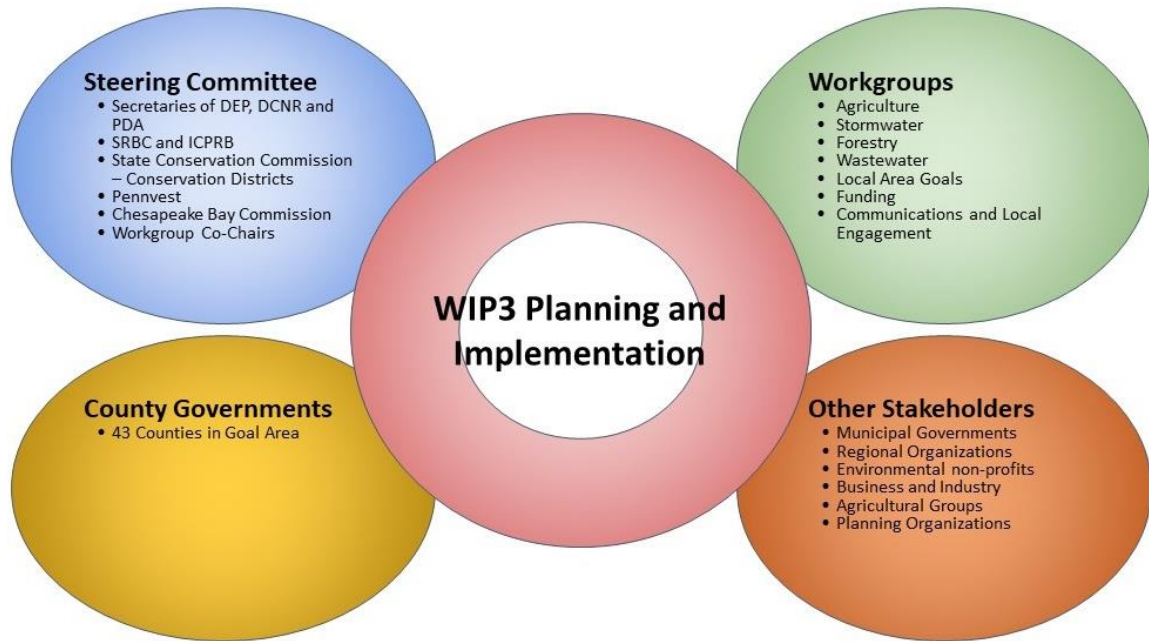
Steering Committee
- Secretaries of DEP, DCNR and PDA
- SRBC and ICPRB
- State Conservation Commission – Conservation Districts
- Pennvest
- Chesapeake Bay Commission
- Workgroup Co-Chairs

Workgroups
- Agriculture
- Stormwater
- Forestry
- Wastewater
- Local Area Goals
- Funding
- Communications and Local Engagement

WIP3 Planning and Implementation

County Governments
- 43 Counties in Goal Area

Other Stakeholders
- Municipal Governments
- Regional Organizations
- Environmental non-profits
- Business and Industry
- Agricultural Groups
- Planning Organizations